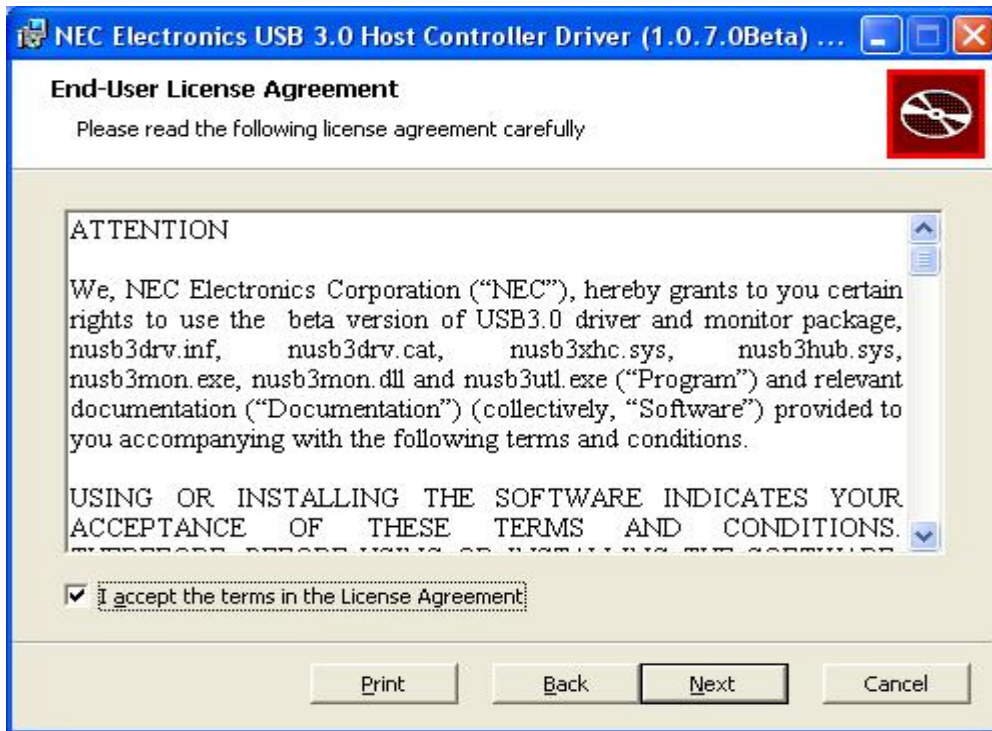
NEC Electronics USB 3.0 Host Controller Driver (1.0.7.0Beta) ...

End-User License Agreement

Please read the following license agreement carefully

ATTENTION

We, NEC Electronics Corporation ("NEC"), hereby grants to you certain rights to use the beta version of USB3.0 driver and monitor package, nusb3drv.inf, nusb3drv.cat, nusb3xhc.sys, nusb3hub.sys, nusb3mon.exe, nusb3mon.dll and nusb3utl.exe ("Program") and relevant documentation ("Documentation") (collectively, "Software") provided to you accompanying with the following terms and conditions.

USING OR INSTALLING THE SOFTWARE INDICATES YOUR ACCEPTANCE OF THESE TERMS AND CONDITIONS. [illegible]

I accept the terms in the License Agreement

Print

Back

Next

Cancel